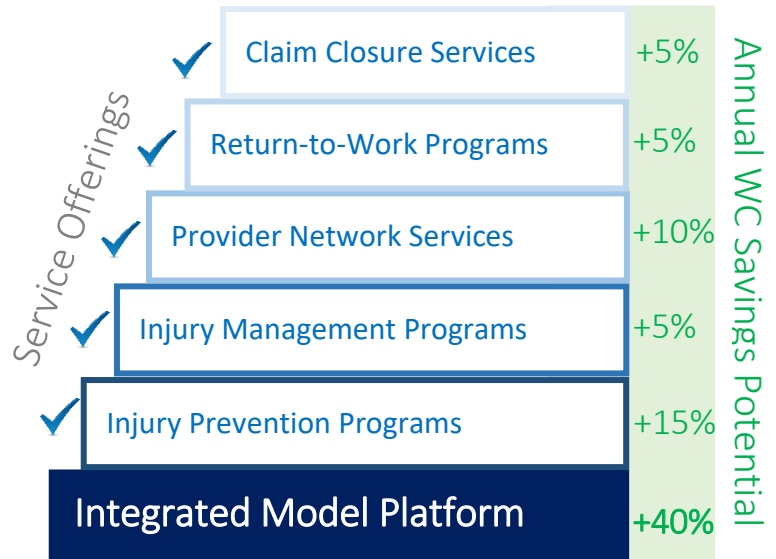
Service Offerings

Claim Closure Services +5%

Return-to-Work Programs +5%

Provider Network Services +10%

Injury Management Programs +5%

Injury Prevention Programs +15%

Integrated Model Platform +40%

Annual WC Savings Potential